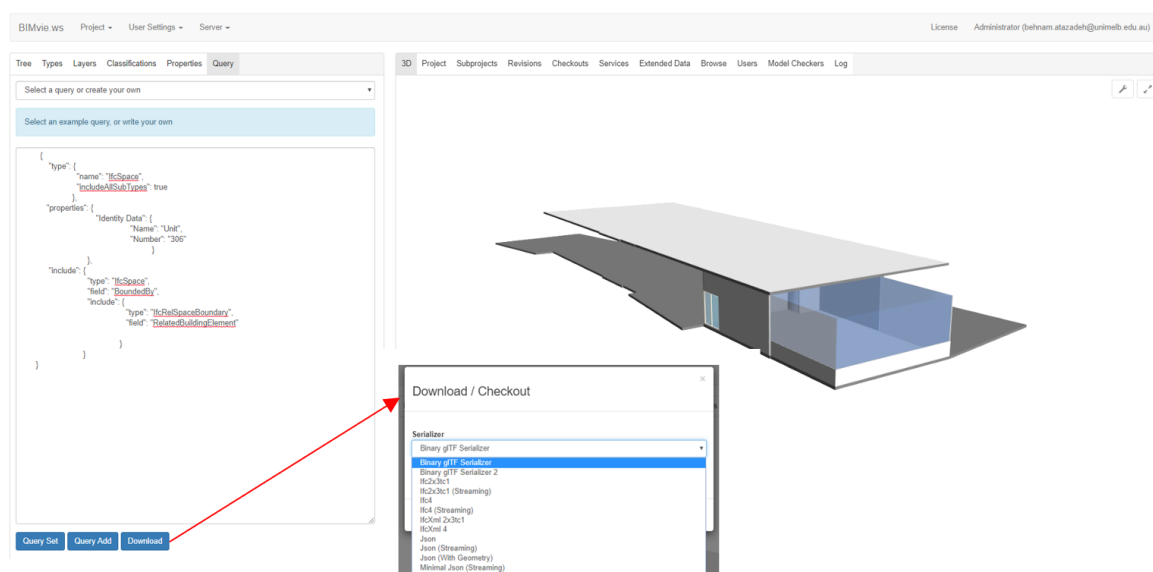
BIMvie.ws Project ▾ User Settings ▾ Server ▾ License Administrator (behnam.atazadeh@unimelb.edu.au)

Tree Types Layers Classifications Properties Query

Select a query or create your own

Select an example query, or write your own

{
"type": {
"name": "IfcSpace",
"includeAllSubTypes": true
},
"properties": {
"Identity Data": {
"Name": "Unit",
"Number": "306"
}
},
"include": {
"type": "IfcSpace",
"field": "BoundedBy",
"include": {
"type": "IfcRelSpaceBoundary",
"field": "RelatedBuildingElement"
}
}
}

Query Set Query Add Download

3D Project Subprojects Revisions Checkouts Services Extended Data Browse Users Model Checkers Log

Download / Checkout

×

Serializer

Binary glTF Serializer

Binary glTF Serializer
Binary glTF Serializer 2
Ifc2x3tc1
Ifc2x3tc1 (Streaming)
Ifc4
Ifc4 (Streaming)
IfcXml 2x3tc1
IfcXml 4
Json
Json (Streaming)
Json (With Geometry)
Minimal Json (Streaming)